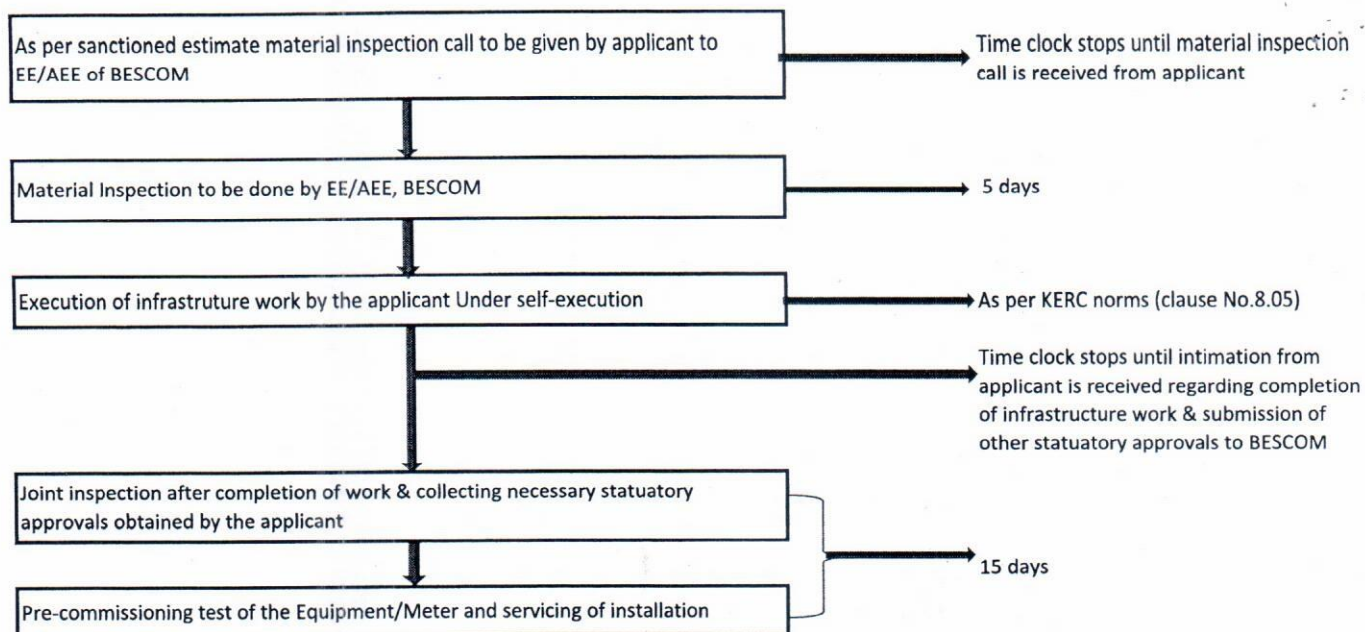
As per sanctioned estimate material inspection call to be given by applicant to EE/AEE of BESCOM

Time clock stops until material inspection call is received from applicant

Material Inspection to be done by EE/AEE, BESCOM

5 days

Execution of infrastruture work by the applicant Under self-execution

As per KERC norms (clause No.8.05)

Time clock stops until intimation from applicant is received regarding completion of infrastructure work & submission of other statuatory approvals to BESCOM

Joint inspection after completion of work & collecting necessary statuatory approvals obtained by the applicant

15 days

Pre-commissioning test of the Equipment/Meter and servicing of installation